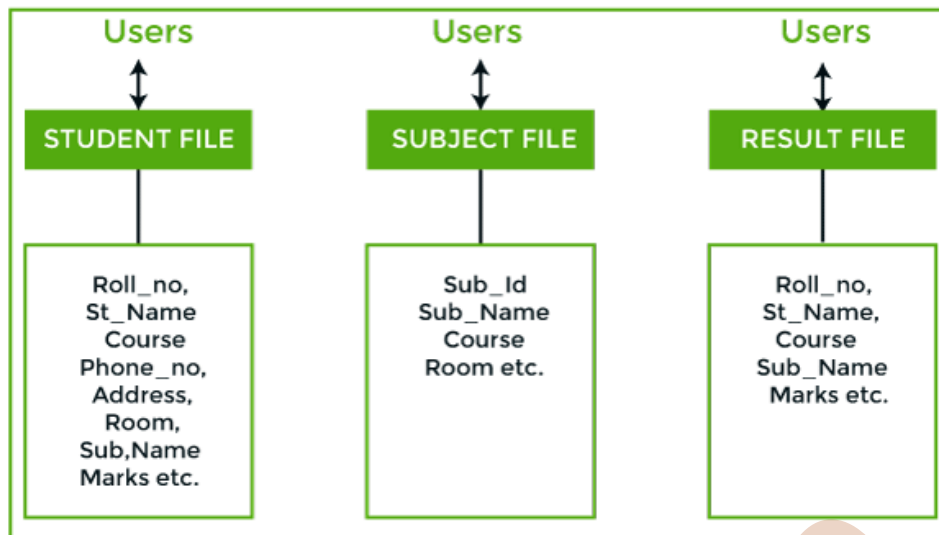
Users

STUDENT FILE

Roll_no,
St_Name
Course
Phone_no,
Address,
Room,
Sub,Name
Marks etc.

Users

SUBJECT FILE

Sub_Id
Sub_Name
Course
Room etc.

Users

RESULT FILE

Roll_no,
St_Name,
Course
Sub_Name
Marks etc.